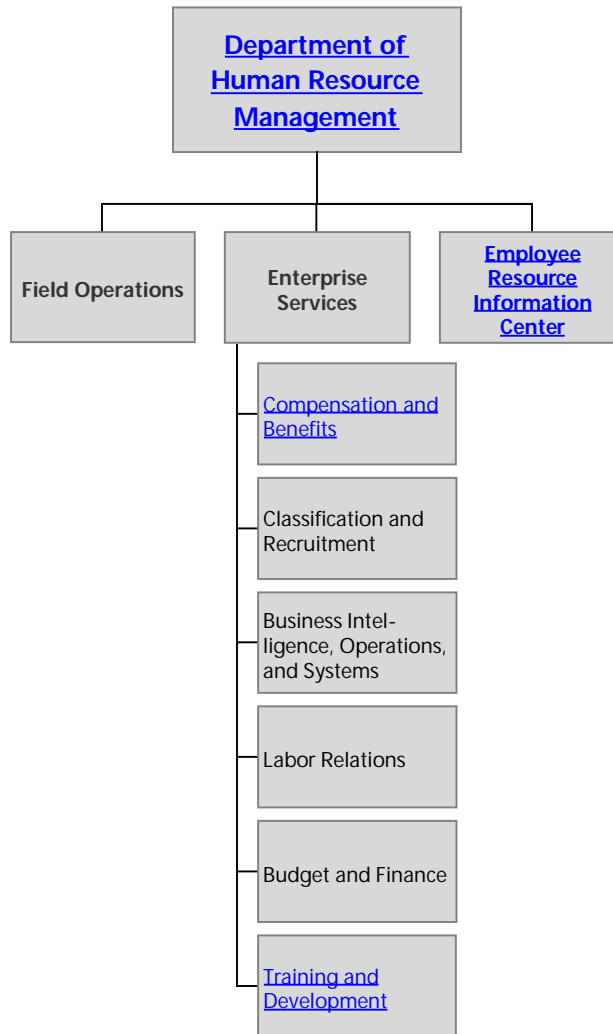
Department of Human Resource Management

Field Operations

Enterprise Services

Employee Resource Information Center

Compensation and Benefits

Classification and Recruitment

Business Intelligence, Operations, and Systems

Labor Relations

Budget and Finance

Training and Development